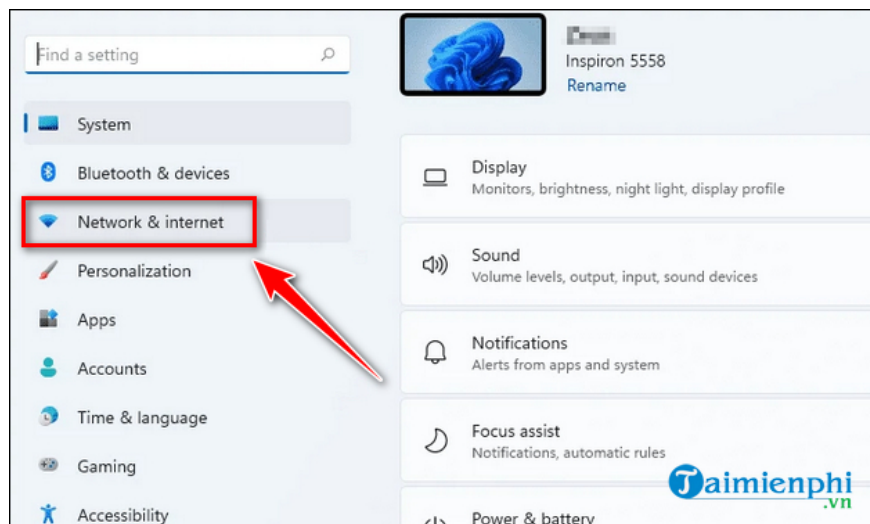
Find a setting

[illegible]
Inspiron 5558
Rename

System
Bluetooth & devices
Network & internet
Personalization
Apps
Accounts
Time & language
Gaming
Accessibility

Display
Monitors, brightness, night light, display profile

Sound
Volume levels, output, input, sound devices

Notifications
Alerts from apps and system

Focus assist
Notifications, automatic rules

Power & battery

Taimienphi.vn